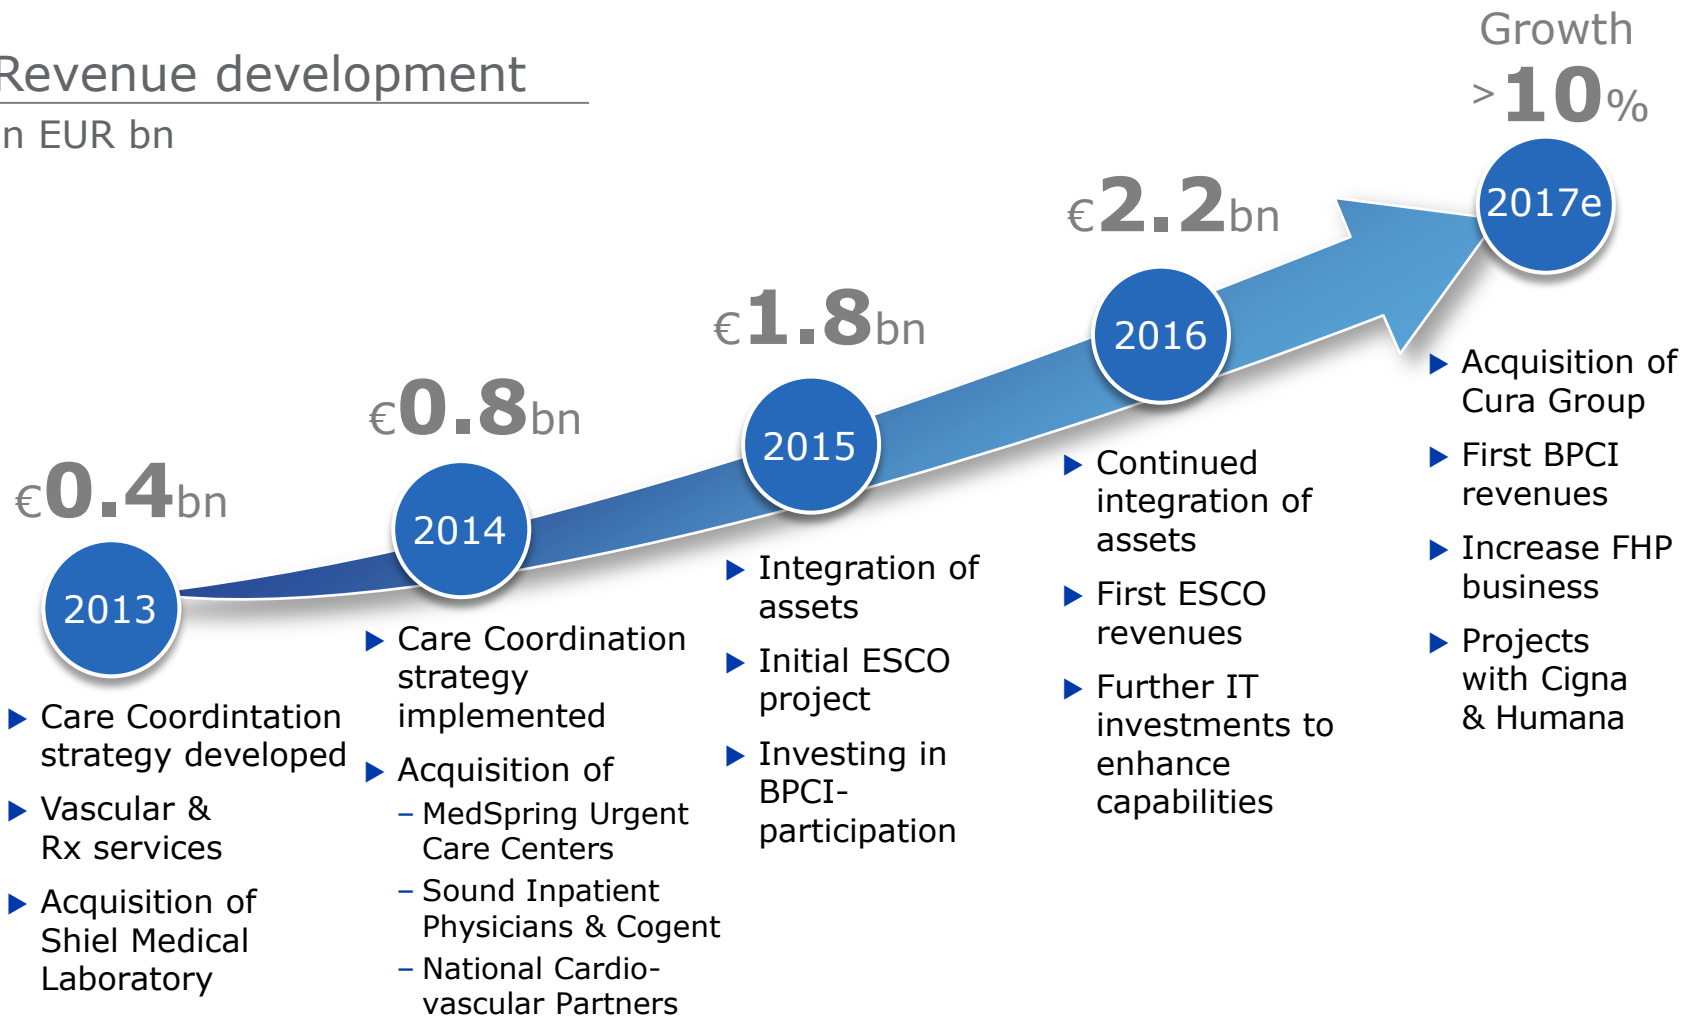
Revenue development
n EUR bn

Growth
>10%

€2.2bn

€1.8bn

€0.8bn

€0.4bn

2017e

2016

2015

2014

2013

▶ Care Coordintation strategy developed
▶ Vascular & Rx services
▶ Acquisition of Shiel Medical Laboratory

▶ Care Coordination strategy implemented
▶ Acquisition of
– MedSpring Urgent Care Centers
– Sound Inpatient Physicians & Cogent
– National Cardiovascular Partners

▶ Integration of assets
▶ Initial ESCO project
▶ Investing in BPCI-participation

▶ Continued integration of assets
▶ First ESCO revenues
▶ Further IT investments to enhance capabilities

▶ Acquisition of Cura Group
▶ First BPCI revenues
▶ Increase FHP business
▶ Projects with Cigna & Humana